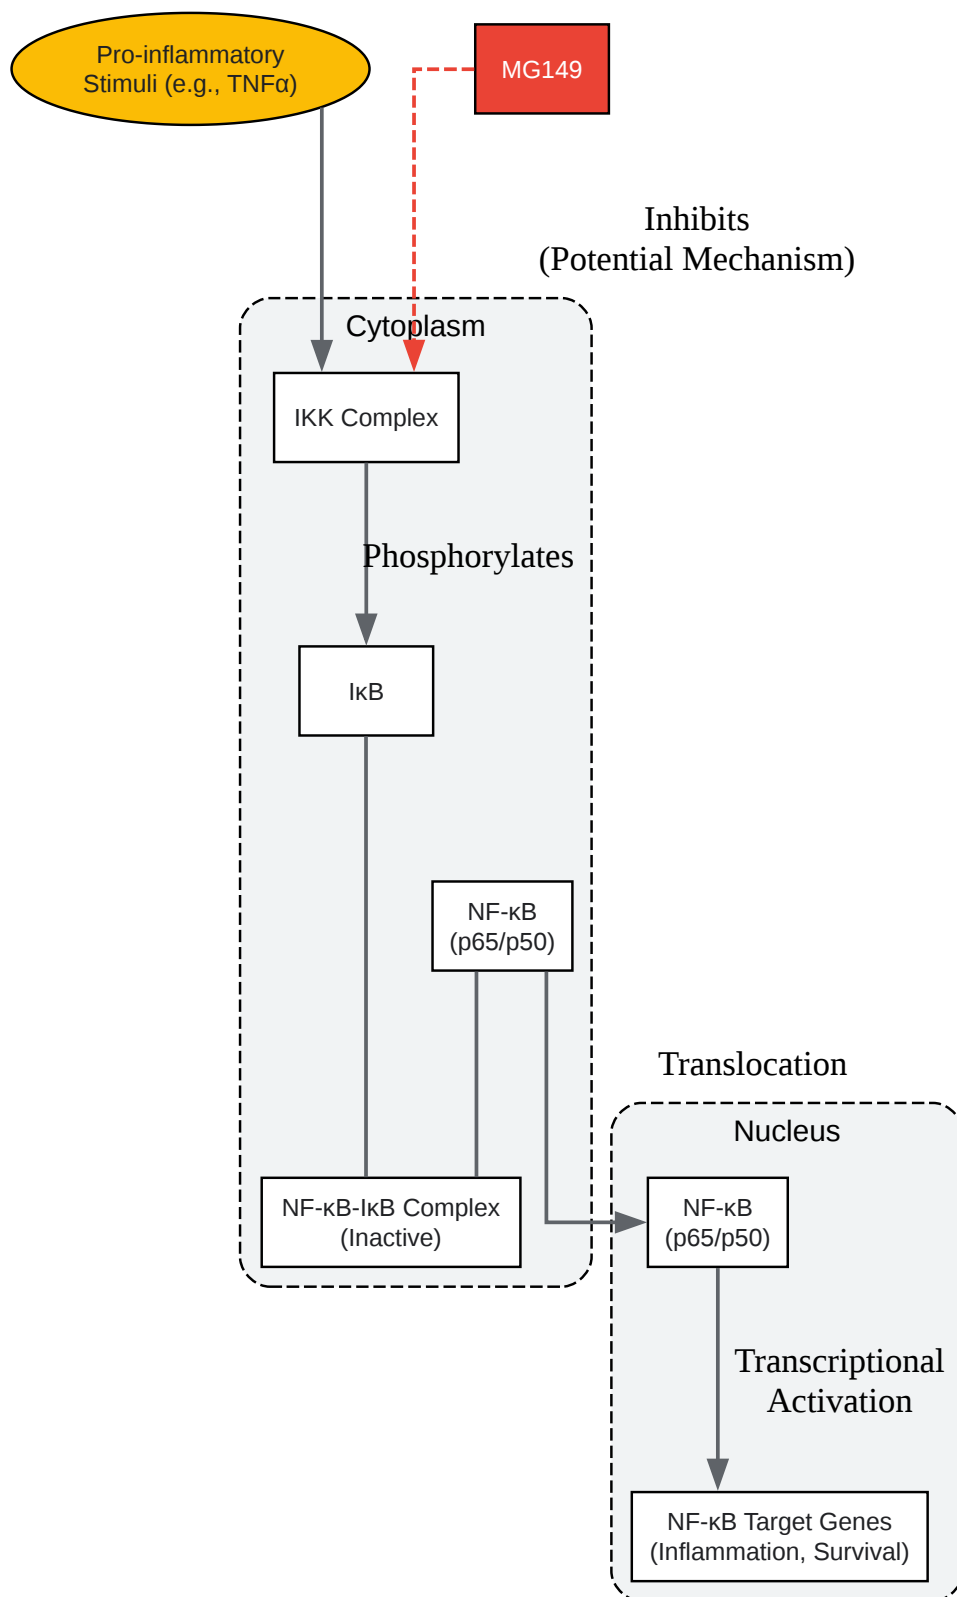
Pro-inflammatory Stimuli (e.g., TNFα)

MG149

Inhibits (Potential Mechanism)

Cytoplasm

IKK Complex

Phosphorylates

IκB

NF-κB (p65/p50)

NF-κB-IκB Complex (Inactive)

Translocation

Nucleus

NF-κB (p65/p50)

Transcriptional Activation

NF-κB Target Genes (Inflammation, Survival)